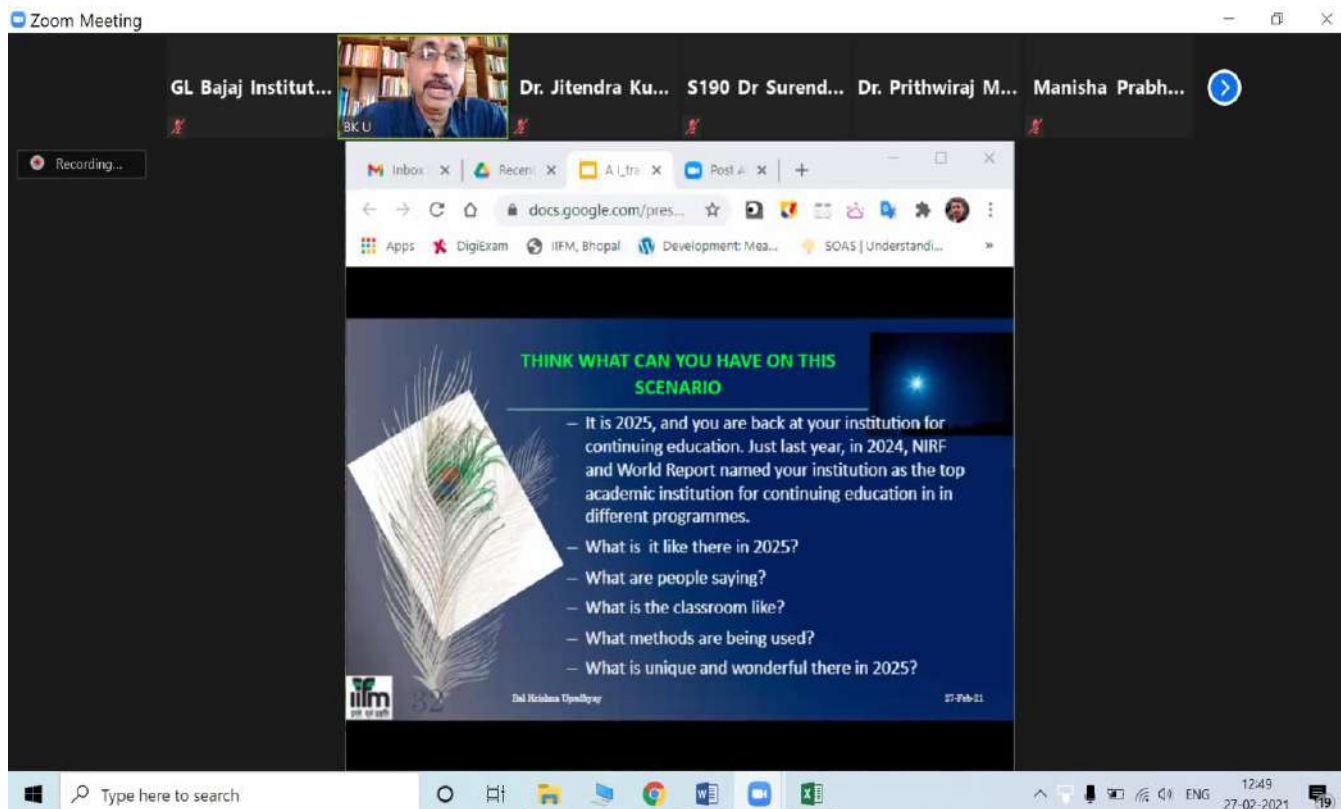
Zoom Meeting

GL Bajaj Institut... BK U Dr. Jitendra Ku... S190 Dr Surend... Dr. Prithwiraj M... Manisha Prabh...

Recording...

Inbox × Recent × A I_tra × Post A × +

docs.google.com/pres...

Apps DigiExam IIFM, Bhopal Development Mea... SOAS | Understandi... »

THINK WHAT CAN YOU HAVE ON THIS SCENARIO

– It is 2025, and you are back at your institution for continuing education. Just last year, in 2024, NIRF and World Report named your institution as the top academic institution for continuing education in in different programmes.

– What is it like there in 2025?

– What are people saying?

– What is the classroom like?

– What methods are being used?

– What is unique and wonderful there in 2025?

iifm 32 Bal Krishna Upadhyay 27-Feb-21

Type here to search

ENG 12:49 27-02-2021 19